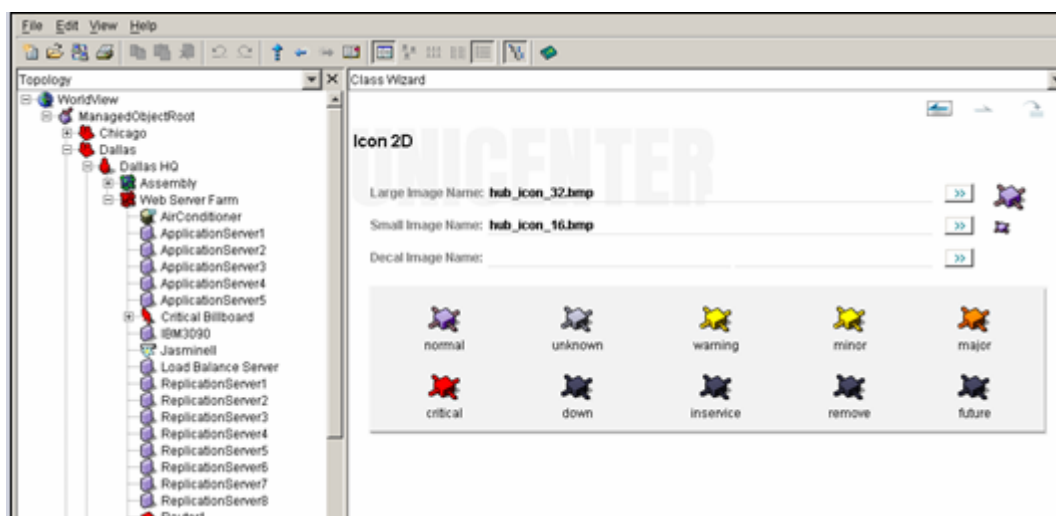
File Edit View Help

Topology
WorldView
ManagedObjectRoot
Chicago
Dallas
Dallas HQ
Assembly
Web Server Farm
AirConditioner
ApplicationServer1
ApplicationServer2
ApplicationServer3
ApplicationServer4
ApplicationServer5
Critical Billboard
IBM3090
Jasminell
Load Balance Server
ReplicationServer1
ReplicationServer2
ReplicationServer3
ReplicationServer4
ReplicationServer5
ReplicationServer6
ReplicationServer7
ReplicationServer8
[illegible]

Class Wizard

Icon 2D
UNICENTER

Large Image Name: hub_icon_32.bmp »
Small Image Name: hub_icon_16.bmp »
Decal Image Name: »

| normal | unknown | warning | minor | major |
|---|---|---|---|---|
| critical | down | inservice | remove | future |